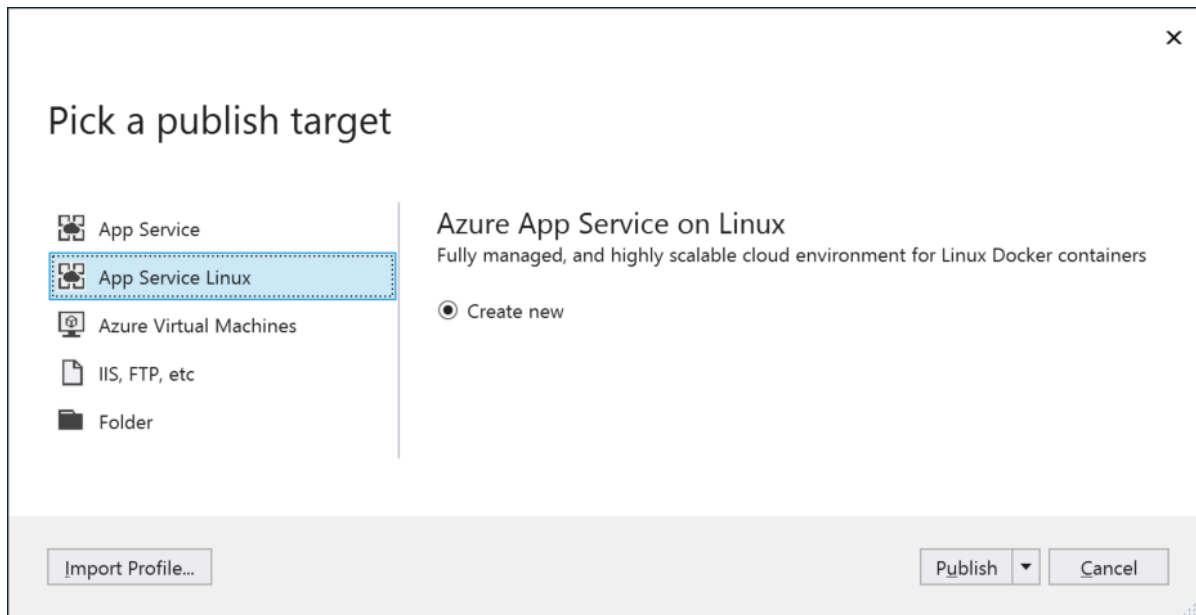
×

Pick a publish target

App Service

App Service Linux

Azure Virtual Machines

IIS, FTP, etc

Folder

Azure App Service on Linux

Fully managed, and highly scalable cloud environment for Linux Docker containers

Create new

Import Profile...

Publish

Cancel